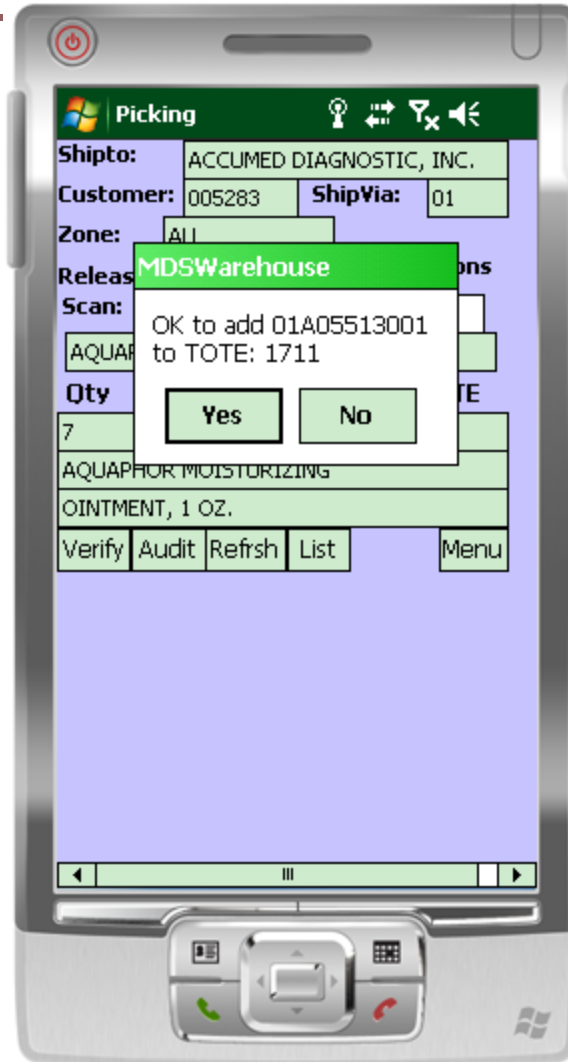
Picking

Shipto: ACCUMED DIAGNOSTIC, INC.

Customer: 005283 ShipVia: 01

Zone: ALL

Releas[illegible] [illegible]ons

Scan:

AQUAP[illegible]

Qty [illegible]TE

7

AQUAPHOR MOISTURIZING

OINTMENT, 1 OZ.

Verify Audit Refrsh List Menu

MDSWarehouse

OK to add 01A05513001 to TOTE: 1711

Yes No